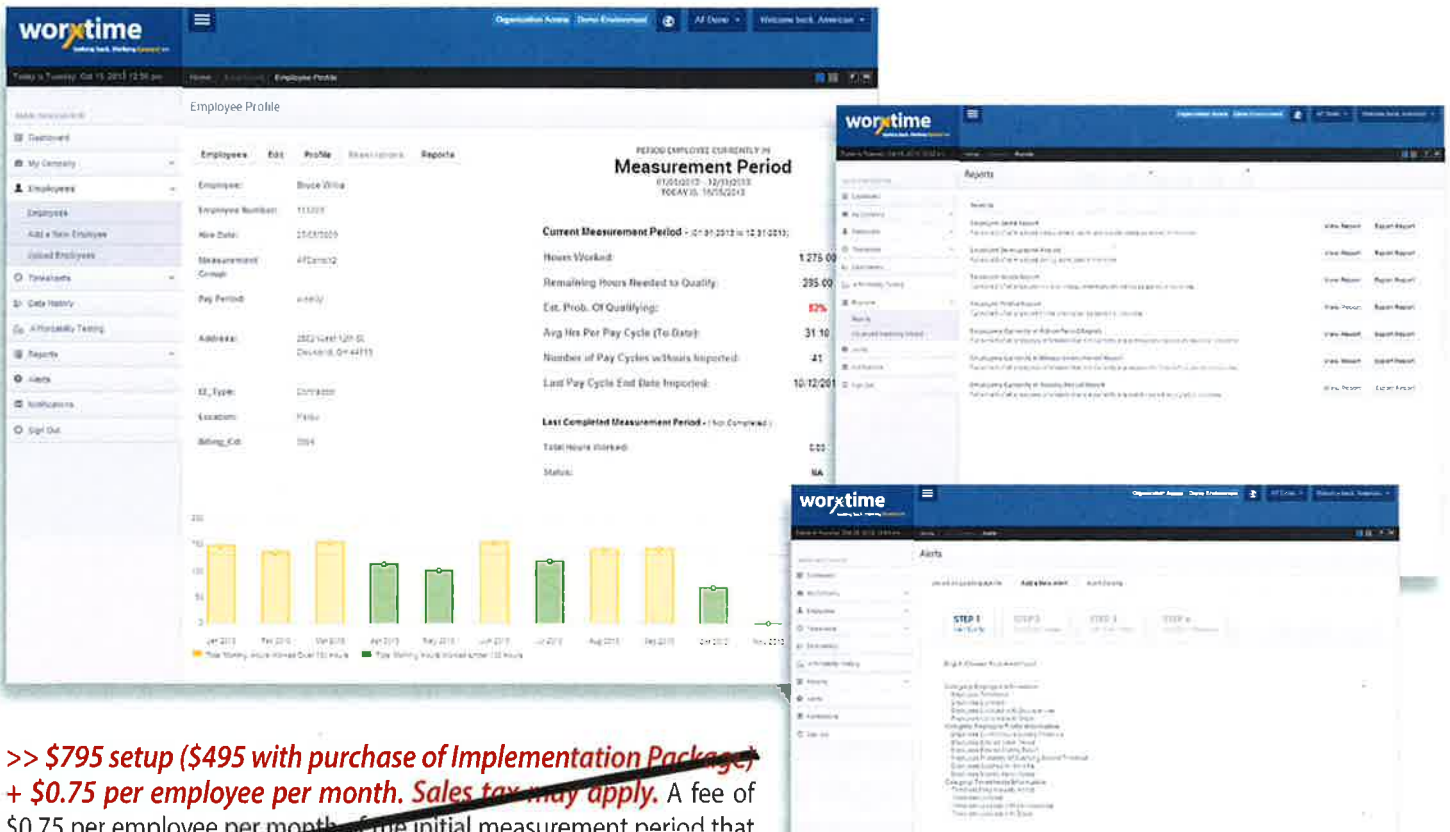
worxtime

Organization Access Demo Environment All Done Welcome back, American

Today is Tuesday, Oct 15, 2013 12:36 pm

Home / Employees / Employee Profile

Dashboard
My Company
Employees
Employees
Add a New Employee
Upload Employees
Timesheets
Data History
Affordability Testing
Reports
Alerts
Notifications
Sign Out

Employee Profile

Employees Edit Profile Reports

Employee: Bruce Willis
Employee Number: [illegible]
Hire Date: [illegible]
Measurement Group: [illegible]
Pay Period: weekly
Address: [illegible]
EE_Type: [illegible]
Location: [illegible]
Billing_Cd: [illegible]

PERIOD EMPLOYEE CURRENTLY IN
Measurement Period
01/01/2013 - 12/31/2013
TODAY IS: 10/15/2013

Current Measurement Period - (01.01.2013 to 12.31.2013)
Hours Worked: 1,275.00
Remaining Hours Needed to Qualify: 295.00
Est. Prob. Of Qualifying: 82%
Avg Hrs Per Pay Cycle (To Date): 31.10
Number of Pay Cycles w/hours Imported: 41
Last Pay Cycle End Date Imported: 10/12/201

Last Completed Measurement Period - (Not Completed)
Total Hours Worked: 0.00
Status: NA

Jan 2013 Feb 2013 Mar 2013 Apr 2013 May 2013 Jun 2013 Jul 2013 Aug 2013 Sep 2013 Oct 2013 Nov 2013

worxtime
Reports

View Report Export Report

worxtime
Alerts

STEP 1 STEP 2 STEP 3 STEP 4

>> $795 setup ($495 with purchase of Implementation Package) + $0.75 per employee per month. Sales tax may apply. A fee of $0.75 per employee per month of the initial measurement period that